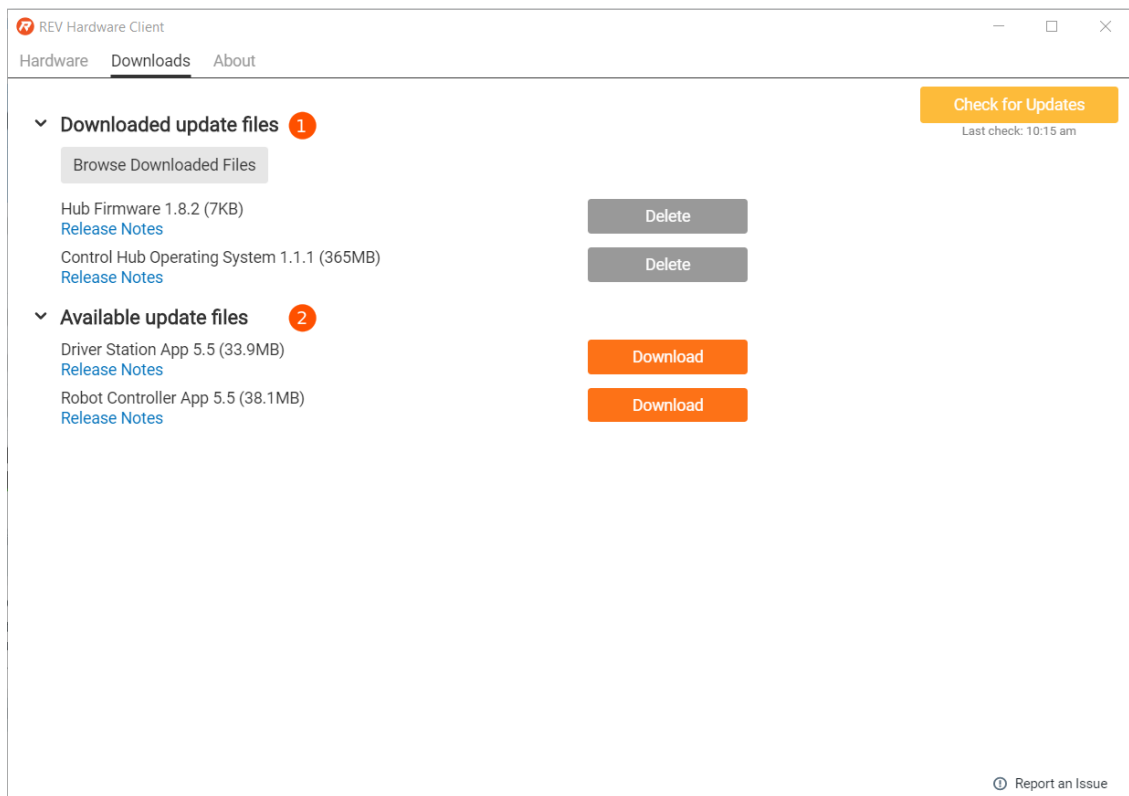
REV Hardware Client

Hardware Downloads About

Check for Updates
Last check: 10:15 am

Downloaded update files 1

Browse Downloaded Files

Hub Firmware 1.8.2 (7KB)
Release Notes
Delete

Control Hub Operating System 1.1.1 (365MB)
Release Notes
Delete

Available update files 2

Driver Station App 5.5 (33.9MB)
Release Notes
Download

Robot Controller App 5.5 (38.1MB)
Release Notes
Download

Report an Issue